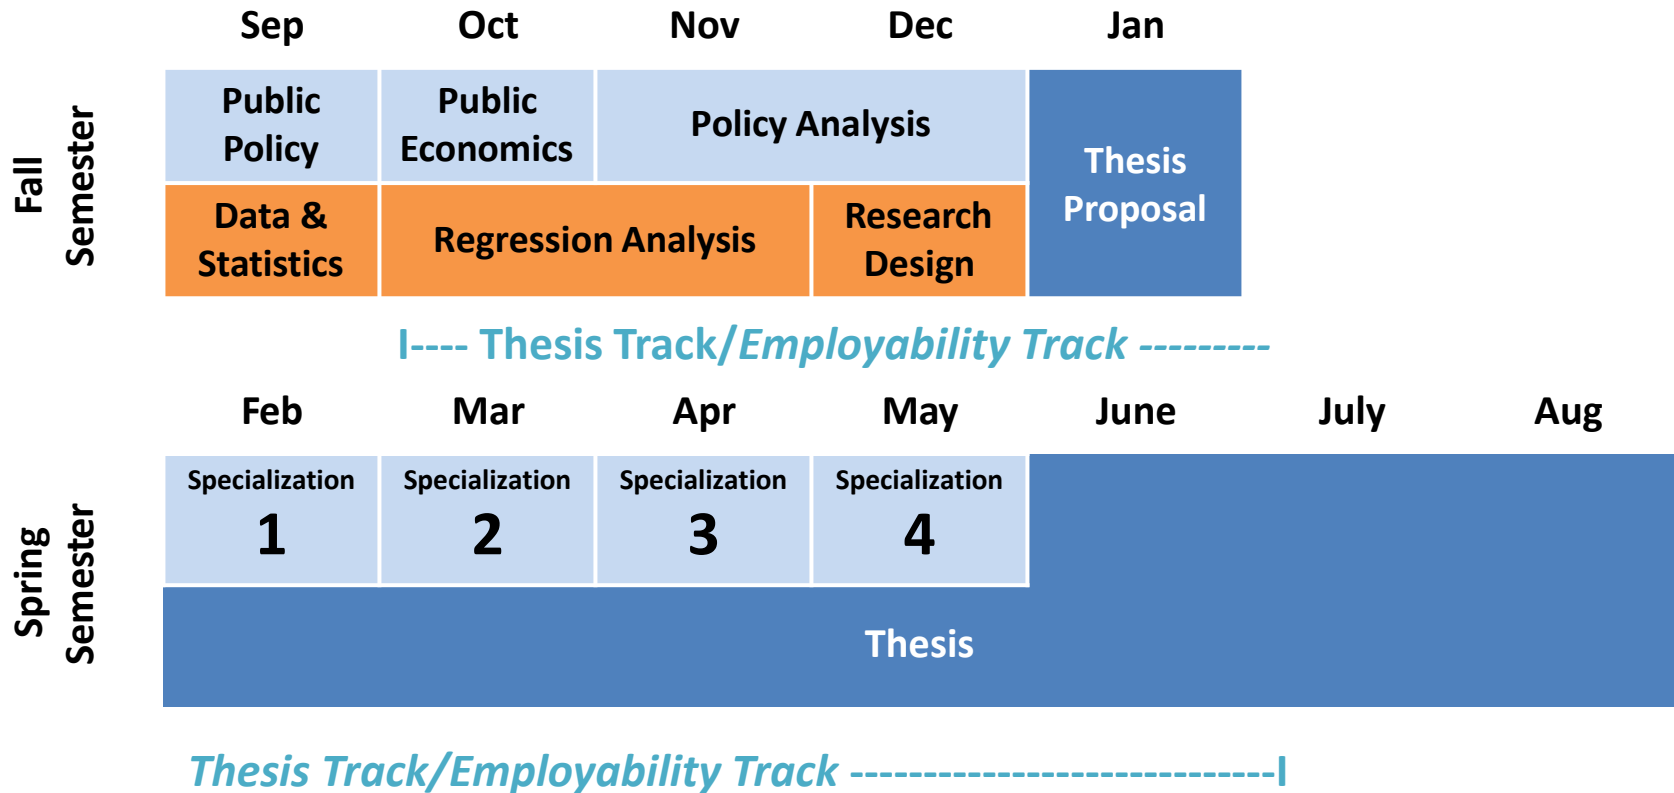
Fall Semester

| Sep | Oct | Nov | Dec | Jan |
|---|---|---|---|---|
| Public Policy | Public Economics | Policy Analysis | | Thesis Proposal |
| Data & Statistics | Regression Analysis | | Research Design | |

I---- Thesis Track/*Employability Track* ---------

Spring Semester

| Feb | Mar | Apr | May | June | July | Aug |
|---|---|---|---|---|---|---|
| Specialization 1 | Specialization 2 | Specialization 3 | Specialization 4 | | | |
| Thesis | | | | | | |

*Thesis Track/Employability Track* ----------------------------I